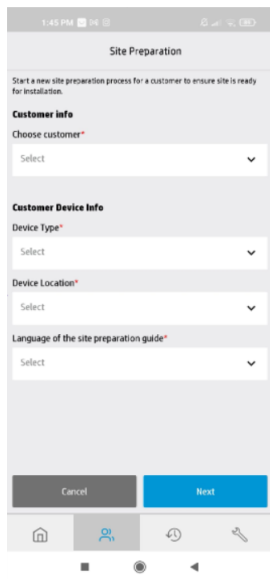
1:45 PM

Site Preparation

Start a new site preparation process for a customer to ensure site is ready for installation.

Customer info

Choose customer*

Select

Customer Device Info

Device Type*

Select

Device Location*

Select

Language of the site preparation guide*

Select

Cancel

Next